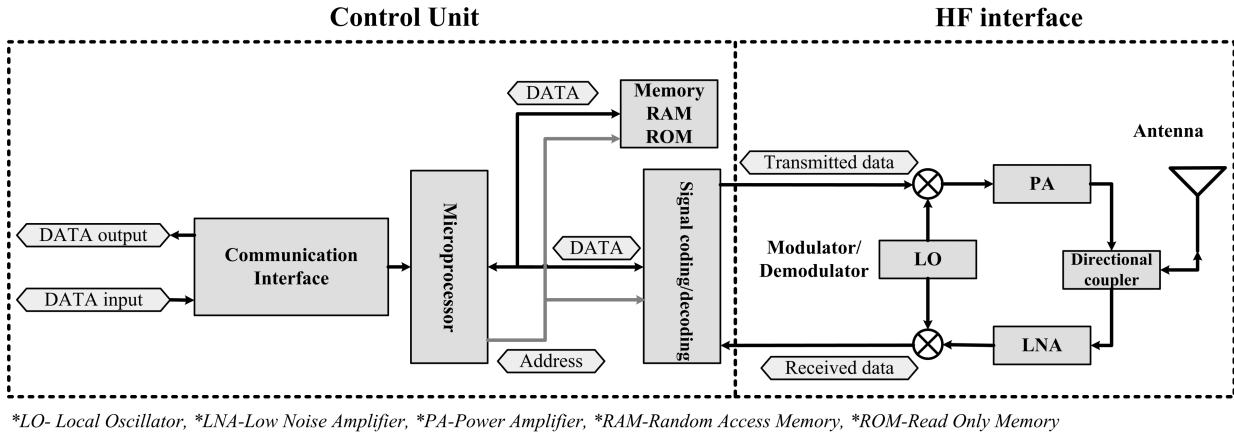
Control Unit

HF interface

DATA

Memory RAM ROM

Antenna

Transmitted data

PA

DATA output

Communication Interface

Microprocessor

DATA

Signal coding/decoding

Modulator/ Demodulator

LO

Directional coupler

DATA input

Address

Received data

LNA

*LO- Local Oscillator, *LNA-Low Noise Amplifier, *PA-Power Amplifier, *RAM-Random Access Memory, *ROM-Read Only Memory